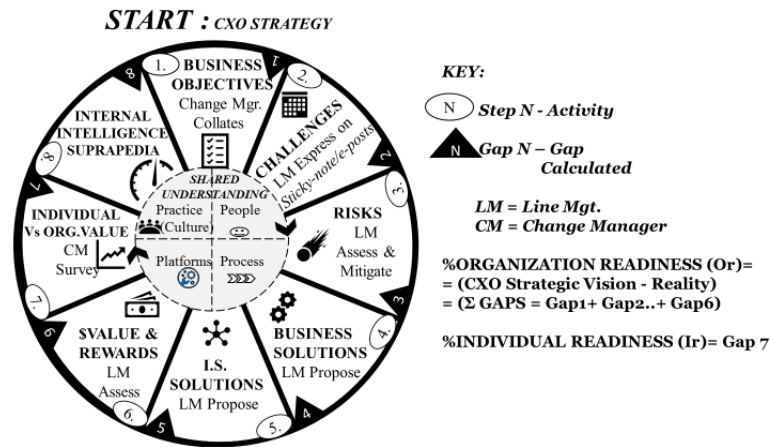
START : CXO STRATEGY

1. BUSINESS OBJECTIVES Change Mgr. Collates

1

2. CHALLENGES LM Express on Sticky-note/e-posts

2

3. RISKS LM Assess & Mitigate

3

4. BUSINESS SOLUTIONS LM Propose

4

5. I.S. SOLUTIONS LM Propose

5

6. $VALUE & REWARDS LM Assess

6

7. INDIVIDUAL Vs ORG.VALUE CM Survey

7

8. INTERNAL INTELLIGENCE SUPRAPEDIA

8

SHARED UNDERSTANDING

Practice (Culture)

People

Platforms

Process

KEY:

N Step N - Activity

N Gap N – Gap Calculated

LM = Line Mgt.
CM = Change Manager

%ORGANIZATION READINESS (Or)=
= (CXO Strategic Vision - Reality)
= (Σ GAPS = Gap1+ Gap2..+ Gap6)

%INDIVIDUAL READINESS (Ir)= Gap 7